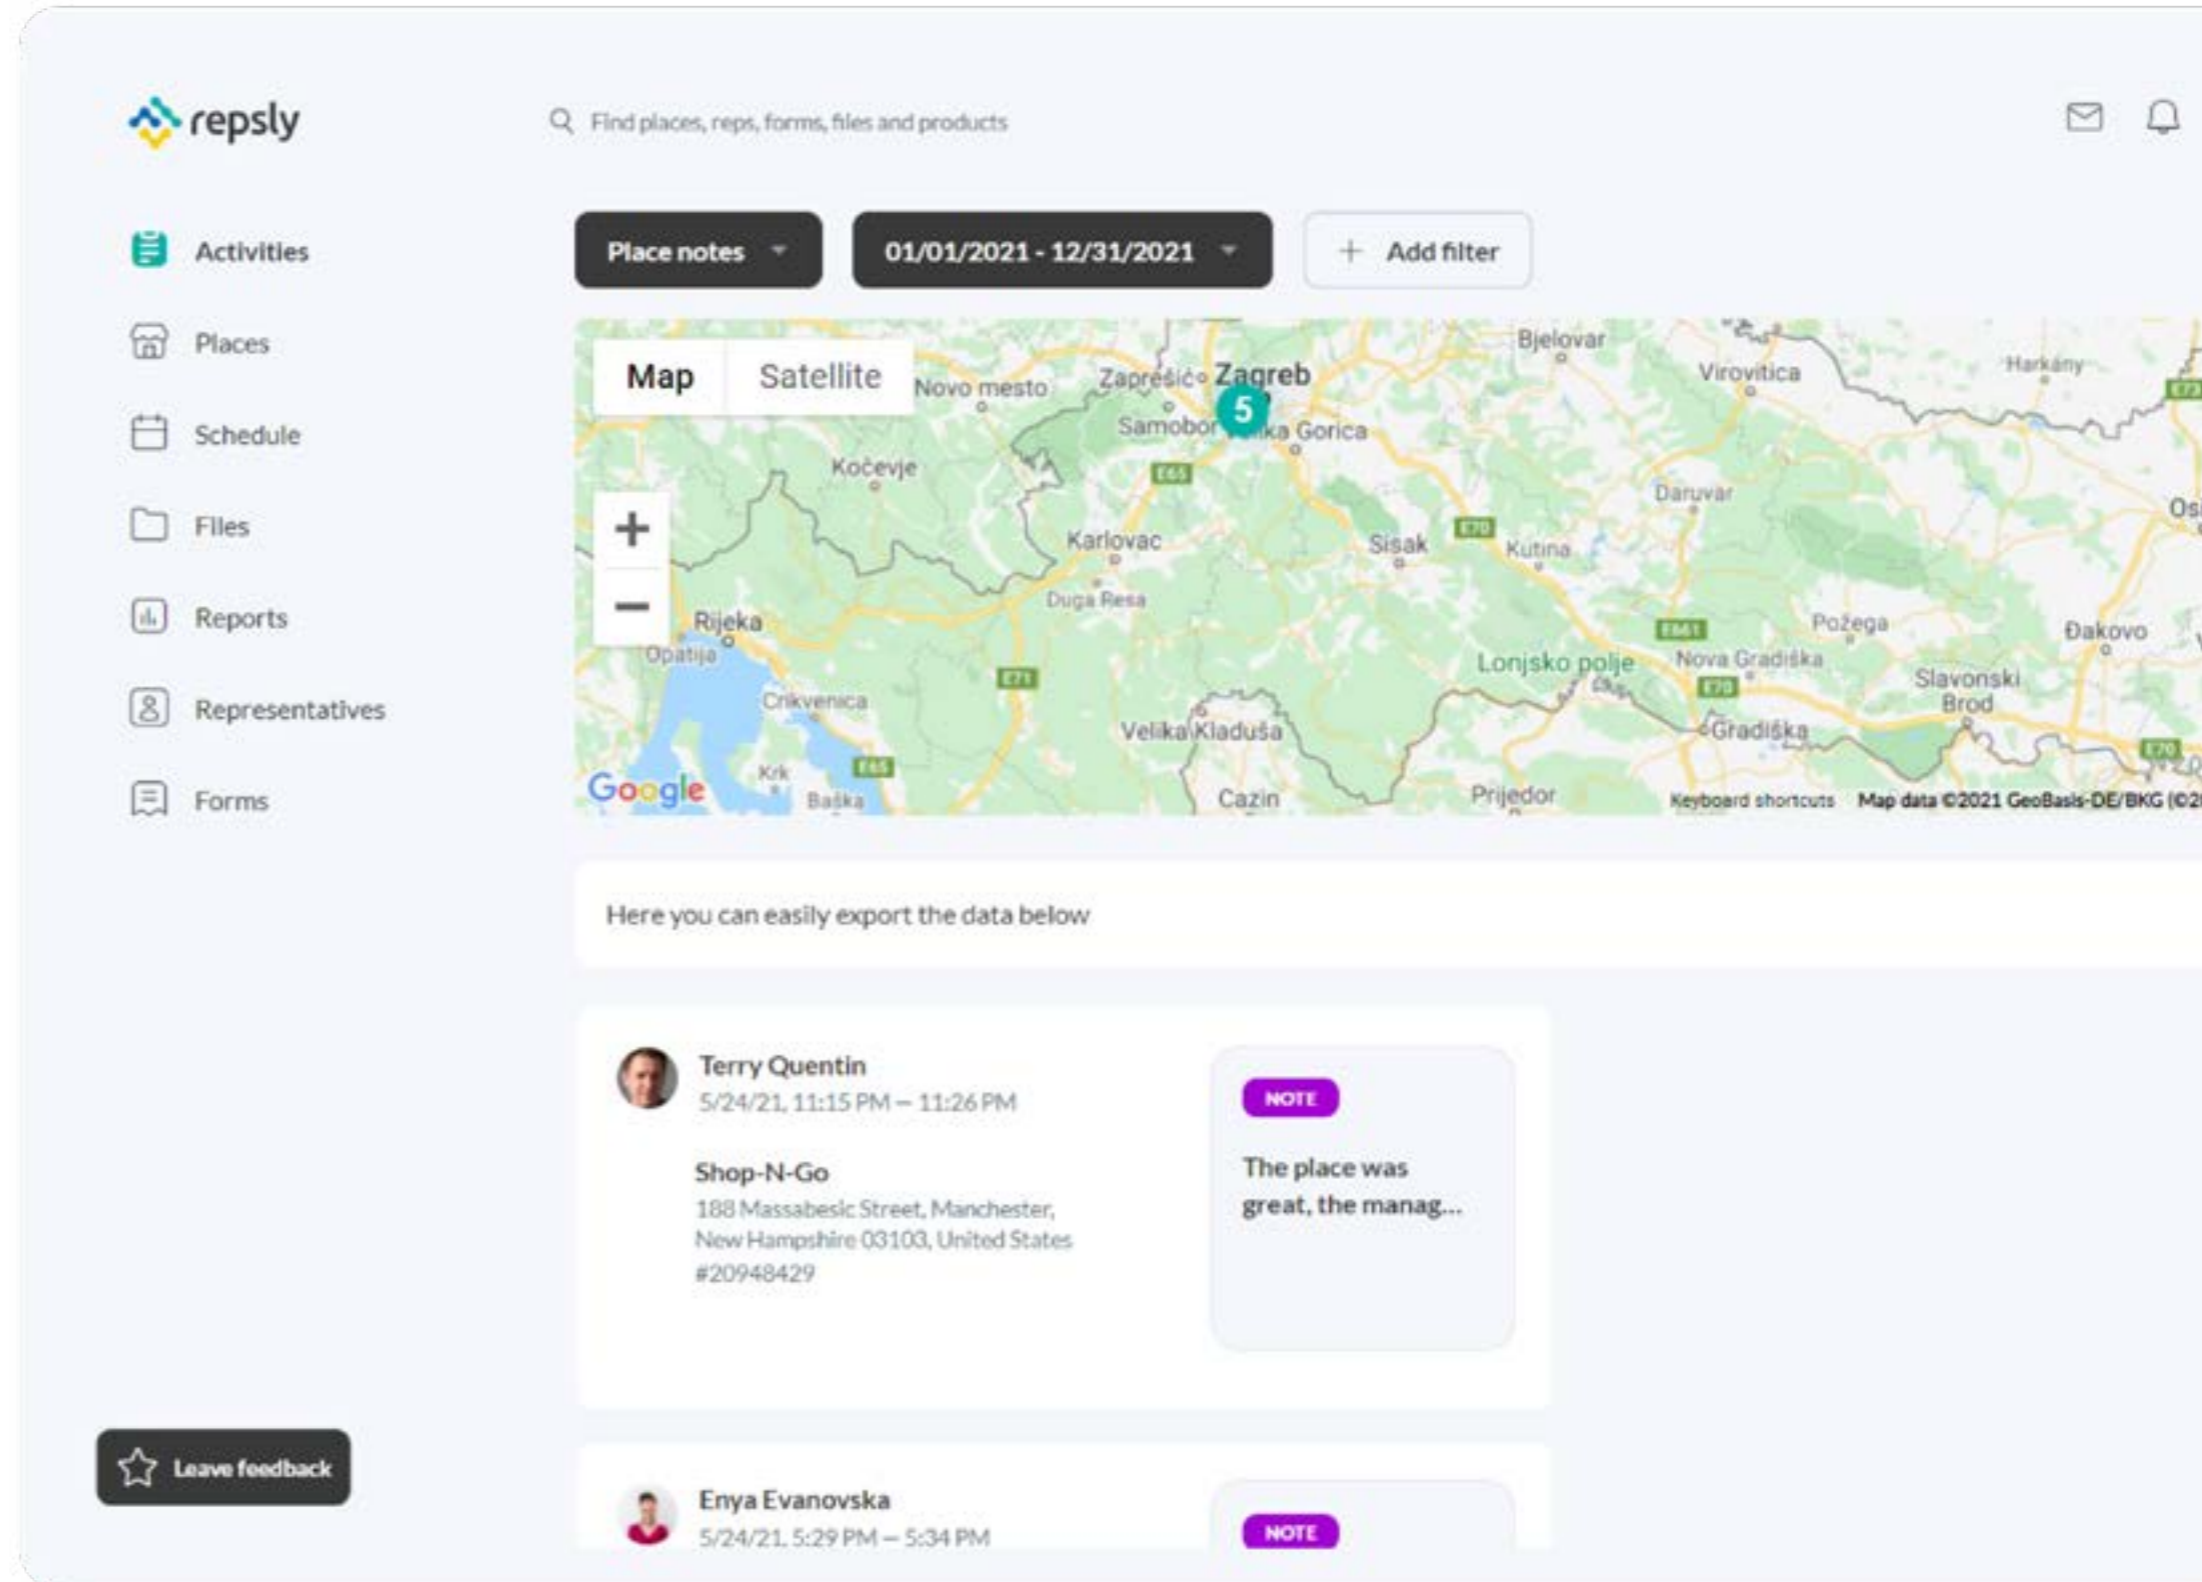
repsly

Find places, reps, forms, files and products

Activities
Places
Schedule
Files
Reports
Representatives
Forms

Place notes
01/01/2021 - 12/31/2021
+ Add filter

Map Satellite

+
−

Bjelovar
Novo mesto
Zaprešić
Zagreb
Virovitica
Harkány
5
Samobor
Velika Gorica
Kočevje
E65
Daruvar
Karlovac
Sisak
E70
Kutina
Duga Resa
Rijeka
Opatija
E661
Požega
Đakovo
Lonjsko polje
Nova Gradiška
Crikvenica
E71
Slavonski Brod
Velika Kladuša
Gradiška
Krk
E65
Baška
Cazin
Prijedor
E70
Google
Keyboard shortcuts
Map data ©2021 GeoBasis-DE/BKG (©2

Here you can easily export the data below

Terry Quentin
5/24/21, 11:15 PM — 11:26 PM

Shop-N-Go
188 Massabesic Street, Manchester, New Hampshire 03103, United States
#20948429

NOTE
The place was great, the manag...

Enya Evanovska
5/24/21, 5:29 PM — 5:34 PM

NOTE

Leave feedback